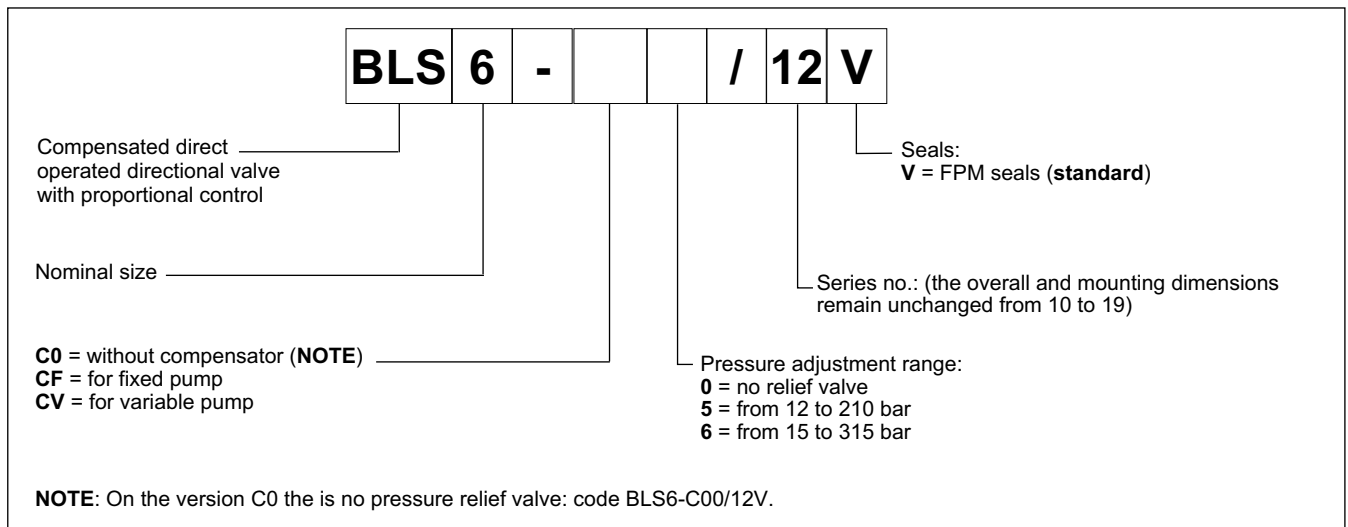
| BLS | 6 | - | | | / | 12 | V |
|---|---|---|---|---|---|---|---|

Compensated direct operated directional valve with proportional control

Seals:
**V** = FPM seals (**standard**)

Nominal size

Series no.: (the overall and mounting dimensions remain unchanged from 10 to 19)

**C0** = without compensator (**NOTE**)
**CF** = for fixed pump
**CV** = for variable pump

Pressure adjustment range:
**0** = no relief valve
**5** = from 12 to 210 bar
**6** = from 15 to 315 bar

**NOTE**: On the version C0 the is no pressure relief valve: code BLS6-C00/12V.